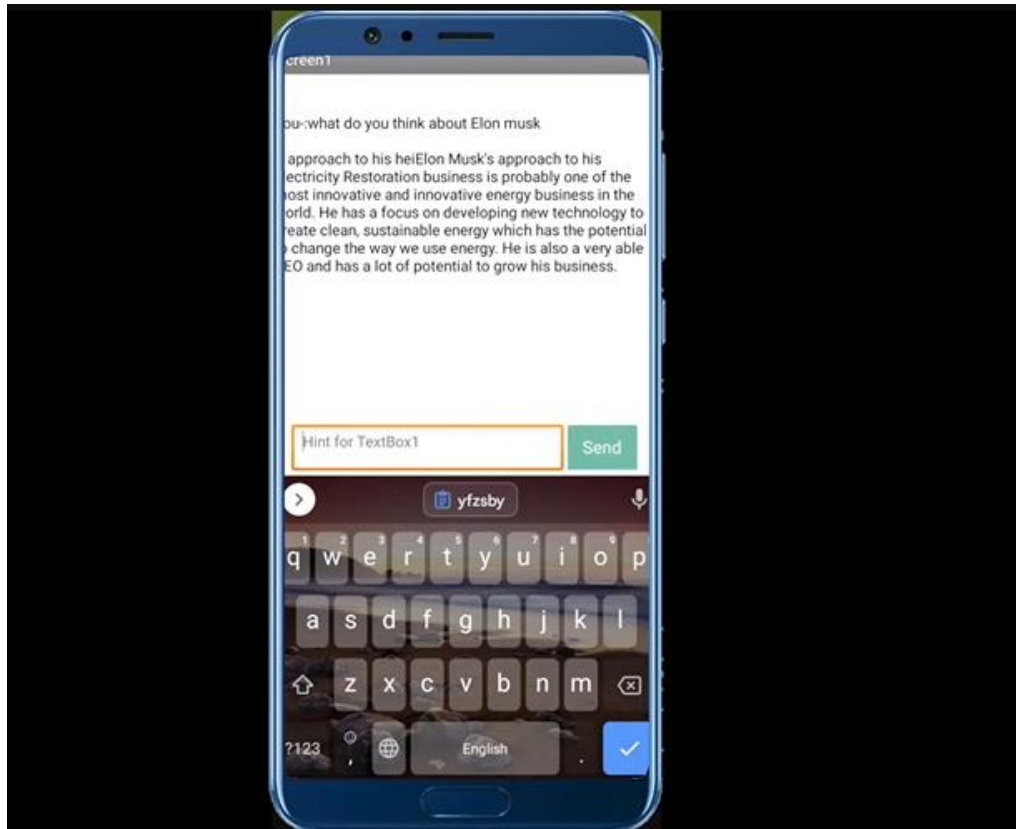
creen1

ou-:what do you think about Elon musk

approach to his heiElon Musk's approach to his ectricity Restoration business is probably one of the ost innovative and innovative energy business in the orld. He has a focus on developing new technology to reate clean, sustainable energy which has the potential change the way we use energy. He is also a very able EO and has a lot of potential to grow his business.

Hint for TextBox1

Send

yfzsby

q w e r t y u i o p
a s d f g h j k l
z x c v b n m

?123 , English .